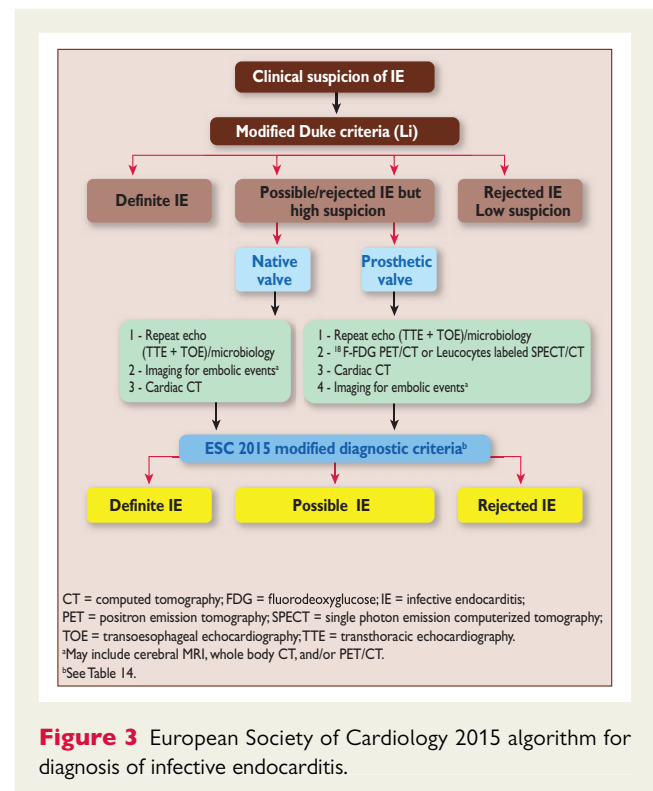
Clinical suspicion of IE

Modified Duke criteria (Li)

Definite IE

Possible/rejected IE but high suspicion

Rejected IE Low suspicion

Native valve

Prosthetic valve

1 - Repeat echo (TTE + TOE)/microbiology
2 - Imaging for embolic events$^a$
3 - Cardiac CT

1 - Repeat echo (TTE + TOE)/microbiology
2 - $^{18}$F-FDG PET/CT or Leucocytes labeled SPECT/CT
3 - Cardiac CT
4 - Imaging for embolic events$^a$

ESC 2015 modified diagnostic criteria$^b$

Definite IE

Possible IE

Rejected IE

CT = computed tomography; FDG = fluorodeoxyglucose; IE = infective endocarditis;
PET = positron emission tomography; SPECT = single photon emission computerized tomography;
TOE = transoesophageal echocardiography; TTE = transthoracic echocardiography.
$^a$May include cerebral MRI, whole body CT, and/or PET/CT.
$^b$See Table 14.

Figure 3 European Society of Cardiology 2015 algorithm for diagnosis of infective endocarditis.